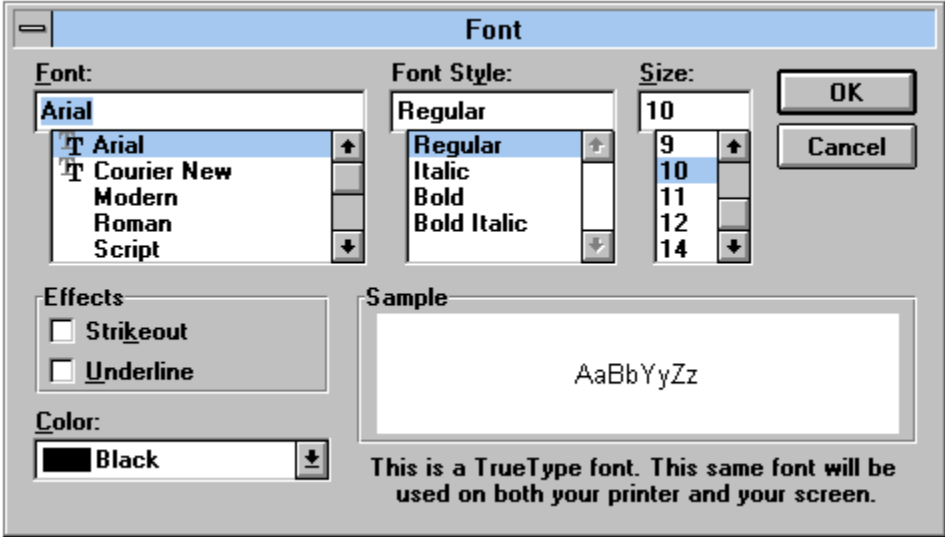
Font

Font:

Arial

Arial
Courier New
Modern
Roman
Script

Font Style:

Regular

Regular
Italic
Bold
Bold Italic

Size:

10

9
10
11
12
14

OK

Cancel

Effects

Strikeout

Underline

Sample

AaBbYyZz

Color:

Black

This is a TrueType font. This same font will be used on both your printer and your screen.